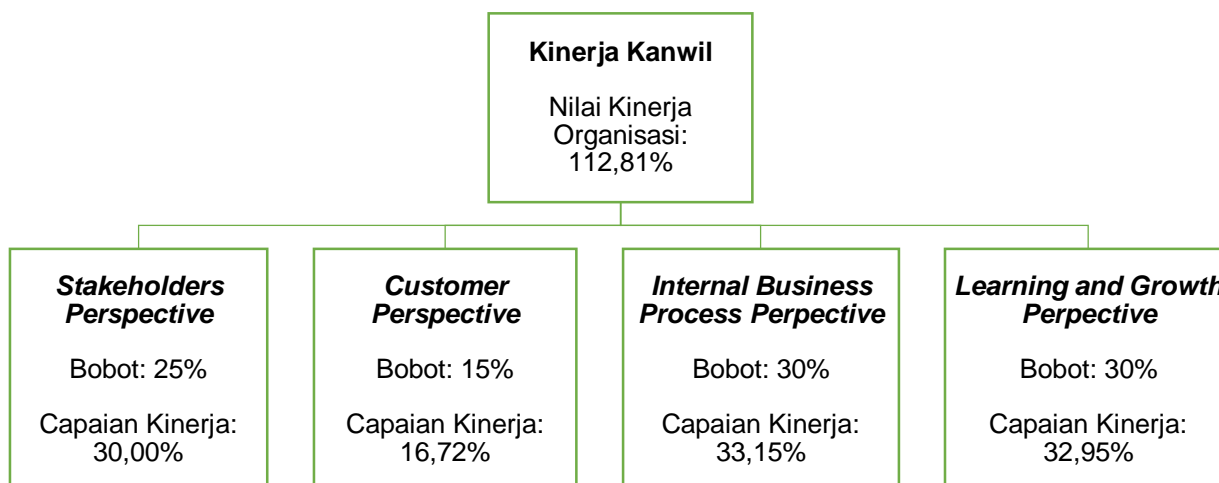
Kinerja Kanwil

Nilai Kinerja Organisasi: 112,81%

Stakeholders Perspective

Bobot: 25%

Capaian Kinerja: 30,00%

Customer Perspective

Bobot: 15%

Capaian Kinerja: 16,72%

Internal Business Process Perpective

Bobot: 30%

Capaian Kinerja: 33,15%

Learning and Growth Perpective

Bobot: 30%

Capaian Kinerja: 32,95%